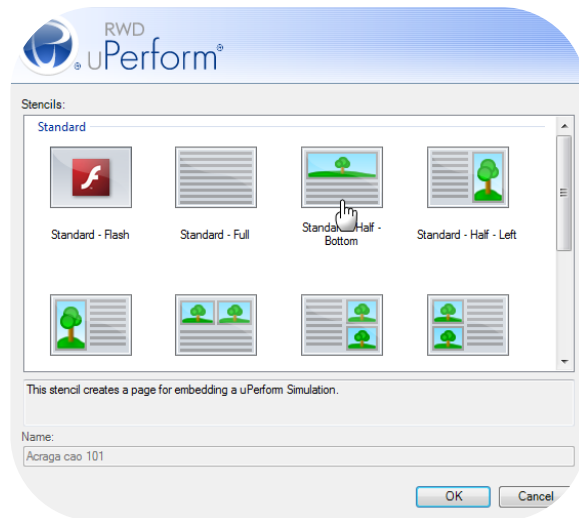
RWD uPerform®

Stencils:

Standard

Standard - Flash

Standard - Full

Standard - Half - Bottom

Standard - Half - Left

This stencil creates a page for embedding a uPerform Simulation.

Name:

Acraga cao 101

OK

Cancel